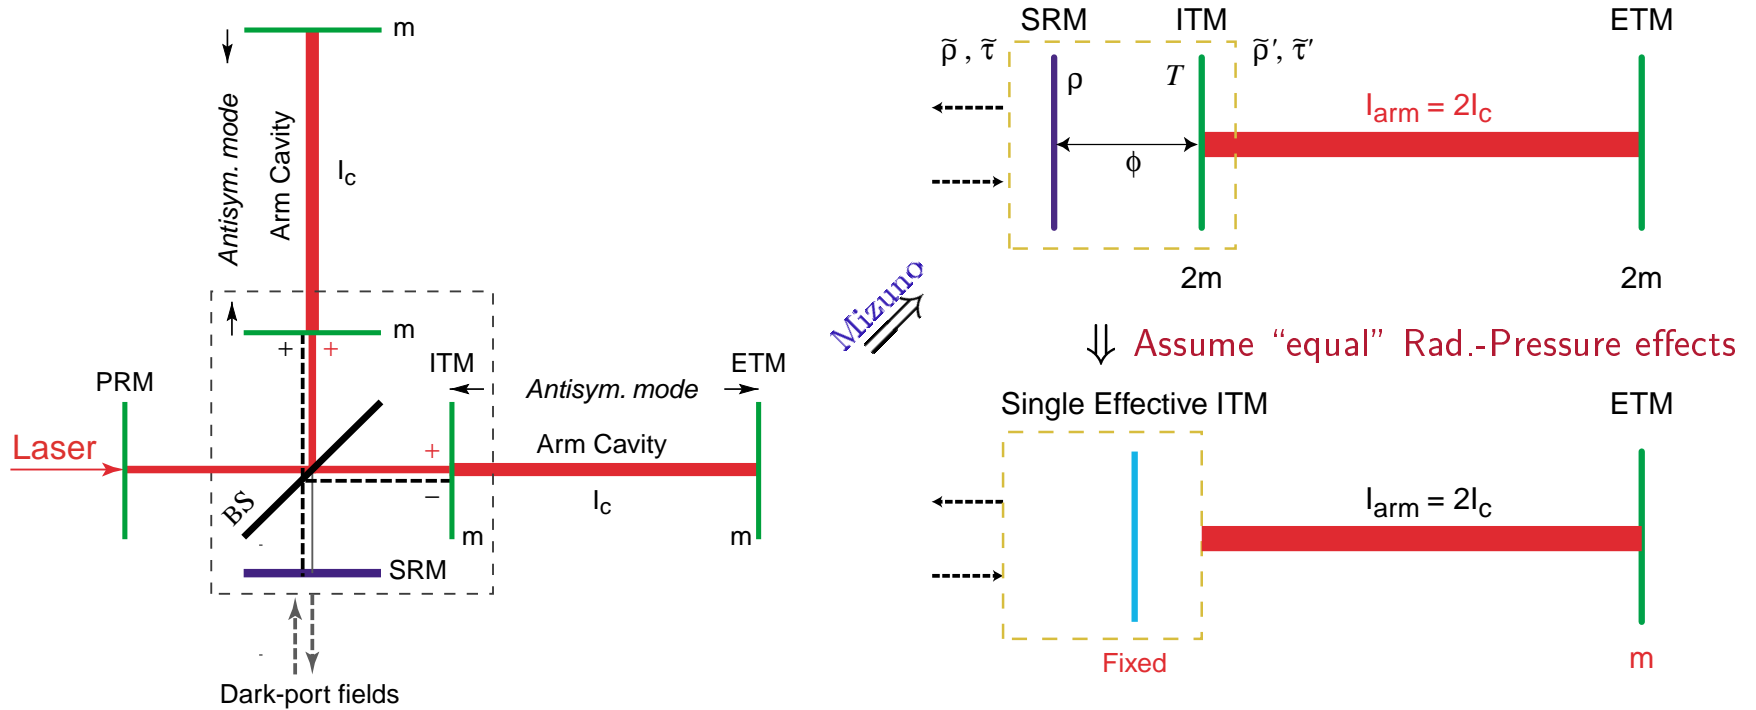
m

Antisym. mode

Arm Cavity

$l_c$

m

+ +

PRM

ITM

Antisym. mode

ETM

Laser

+

Arm Cavity

−

BS

$l_c$

m

m

SRM

Dark-port fields

Mizuno

SRM ITM ETM

$\tilde{\rho}$ , $\tilde{\tau}$

$\rho$

$T$

$\tilde{\rho}'$, $\tilde{\tau}'$

$l_{arm} = 2l_c$

$\phi$

2m 2m

$\Downarrow$ Assume “equal” Rad.-Pressure effects

Single Effective ITM

ETM

$l_{arm} = 2l_c$

Fixed

m